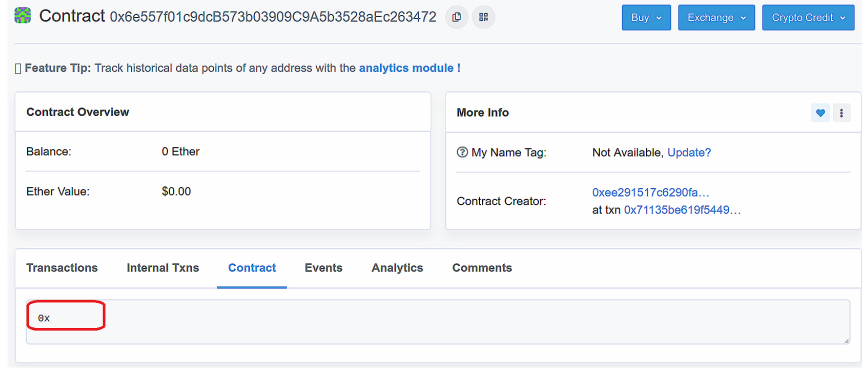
Contract 0x6e557f01c9dcB573b03909C9A5b3528aEc263472

Buy Exchange Crypto Credit

 Feature Tip: Track historical data points of any address with the analytics module !

Contract Overview

Balance: 0 Ether

Ether Value: $0.00

More Info

My Name Tag: Not Available, Update?

Contract Creator: 0xee291517c6290fa… at txn 0x71135be619f5449…

Transactions Internal Txns Contract Events Analytics Comments

0x